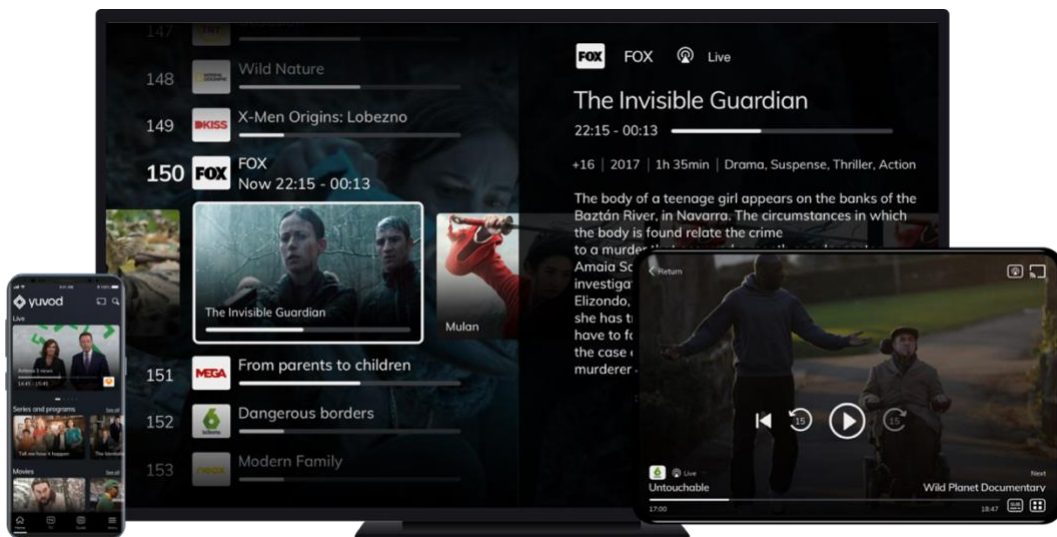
147

148 Wild Nature

149 DKISS X-Men Origins: Lobezno

150 FOX FOX
Now 22:15 - 00:13

The Invisible Guardian

Mulan

151 MEGA From parents to children

152 Dangerous borders

153 Modern Family

FOX FOX Live

The Invisible Guardian

22:15 - 00:13

+16 | 2017 | 1h 35min | Drama, Suspense, Thriller, Action

The body of a teenage girl appears on the banks of the Baztán River, in Navarra. The circumstances in which the body is found relate the crime to a murder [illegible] Amaia Sc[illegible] investigat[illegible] Elizondo, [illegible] she has t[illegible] have to fa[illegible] the case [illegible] murderer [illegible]

yuvod
Live
Series and programs See all
Movies See all
Home

Return

15 15

Live
Untouchable
Next
Wild Planet Documentary
17:00
18:47